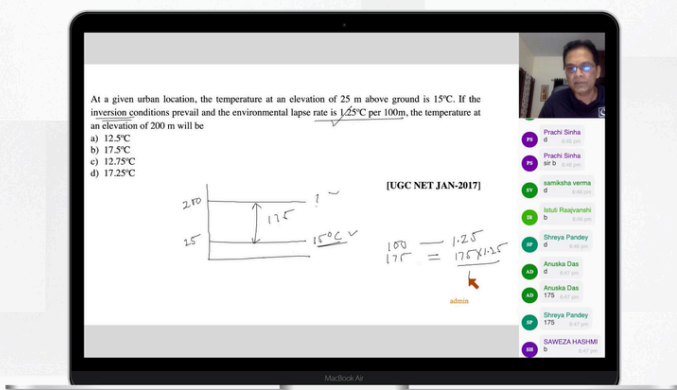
At a given urban location, the temperature at an elevation of 25 m above ground is 15ºC. If the inversion conditions prevail and the environmental lapse rate is 1.25ºC per 100m, the temperature at an elevation of 200 m will be
a) 12.5ºC
b) 17.5ºC
c) 12.75ºC
d) 17.25ºC

[UGC NET JAN-2017]

200
25
175
?
15°C

100 — 1.25
175 = 175×1.25/100

admin

PS Prachi Sinha
d 8:46 pm

PS Prachi Sinha
sir b 8:46 pm

SV samiksha verma
d 8:46 pm

IR Ishuti Raajvanshi
b 8:46 pm

SP Shreya Pandey
d 8:46 pm

AD Anuska Das
d 8:47 pm

AD Anuska Das
175 8:47 pm

SP Shreya Pandey
175 8:47 pm

SH SAWEZA HASHMI
b 8:47 pm

MacBook Air